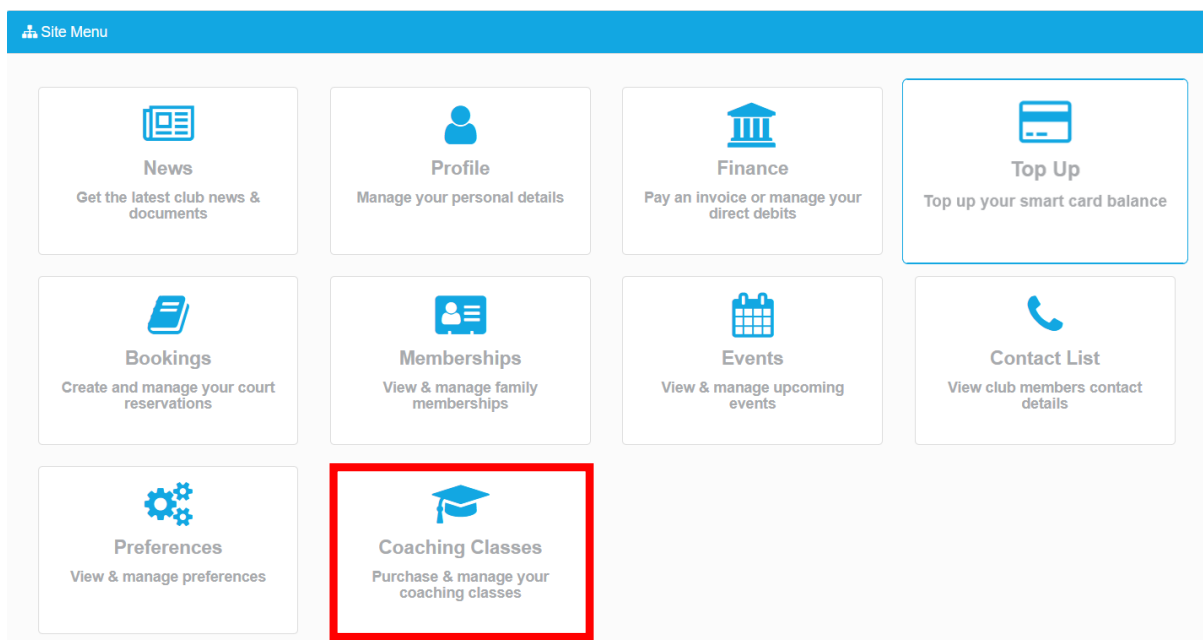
Site Menu

News
Get the latest club news & documents

Profile
Manage your personal details

Finance
Pay an invoice or manage your direct debits

Top Up
Top up your smart card balance

Bookings
Create and manage your court reservations

Memberships
View & manage family memberships

Events
View & manage upcoming events

Contact List
View club members contact details

Preferences
View & manage preferences

Coaching Classes
Purchase & manage your coaching classes